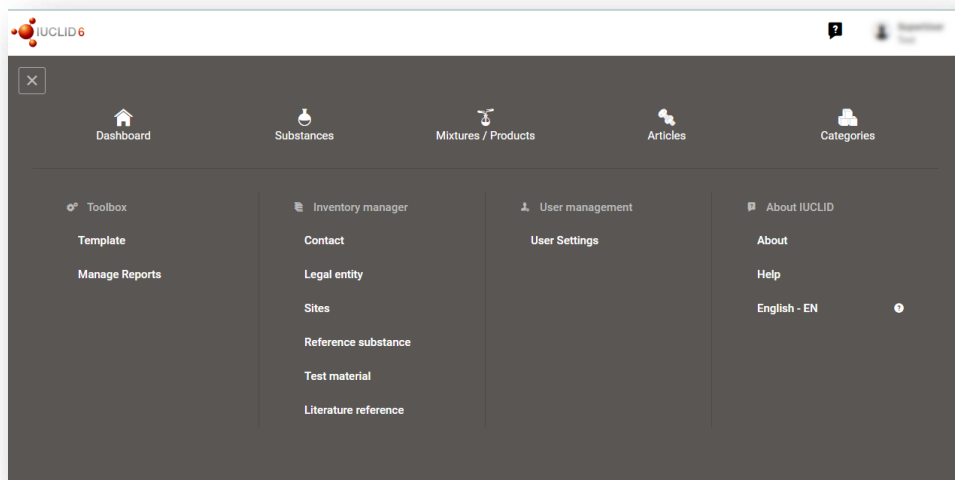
IUCLID 6

Supervisor
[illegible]

Dashboard
Substances
Mixtures / Products
Articles
Categories

Toolbox
Template
Manage Reports

Inventory manager
Contact
Legal entity
Sites
Reference substance
Test material
Literature reference

User management
User Settings

About IUCLID
About
Help
English - EN